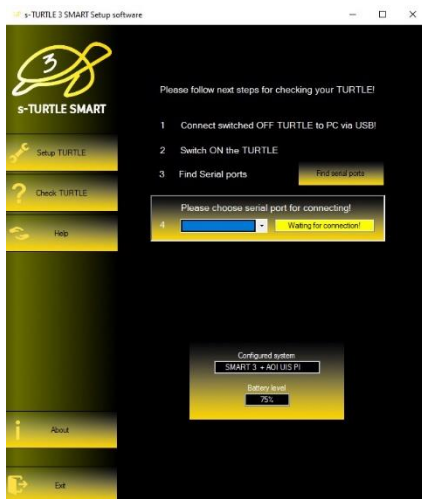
s-TURTLE 3 SMART Setup software

3

s-TURTLE SMART

Setup TURTLE

Check TURTLE

Help

About

Exit

Please follow next steps for checking your TURTLE!

1 Connect switched OFF TURTLE to PC via USB!

2 Switch ON the TURTLE

3 Find Serial ports

Find serial ports

Please choose serial port for connecting!

4

Waiting for connection!

Configured system

SMART 3 + AOI UIS PI

Battery level

75%